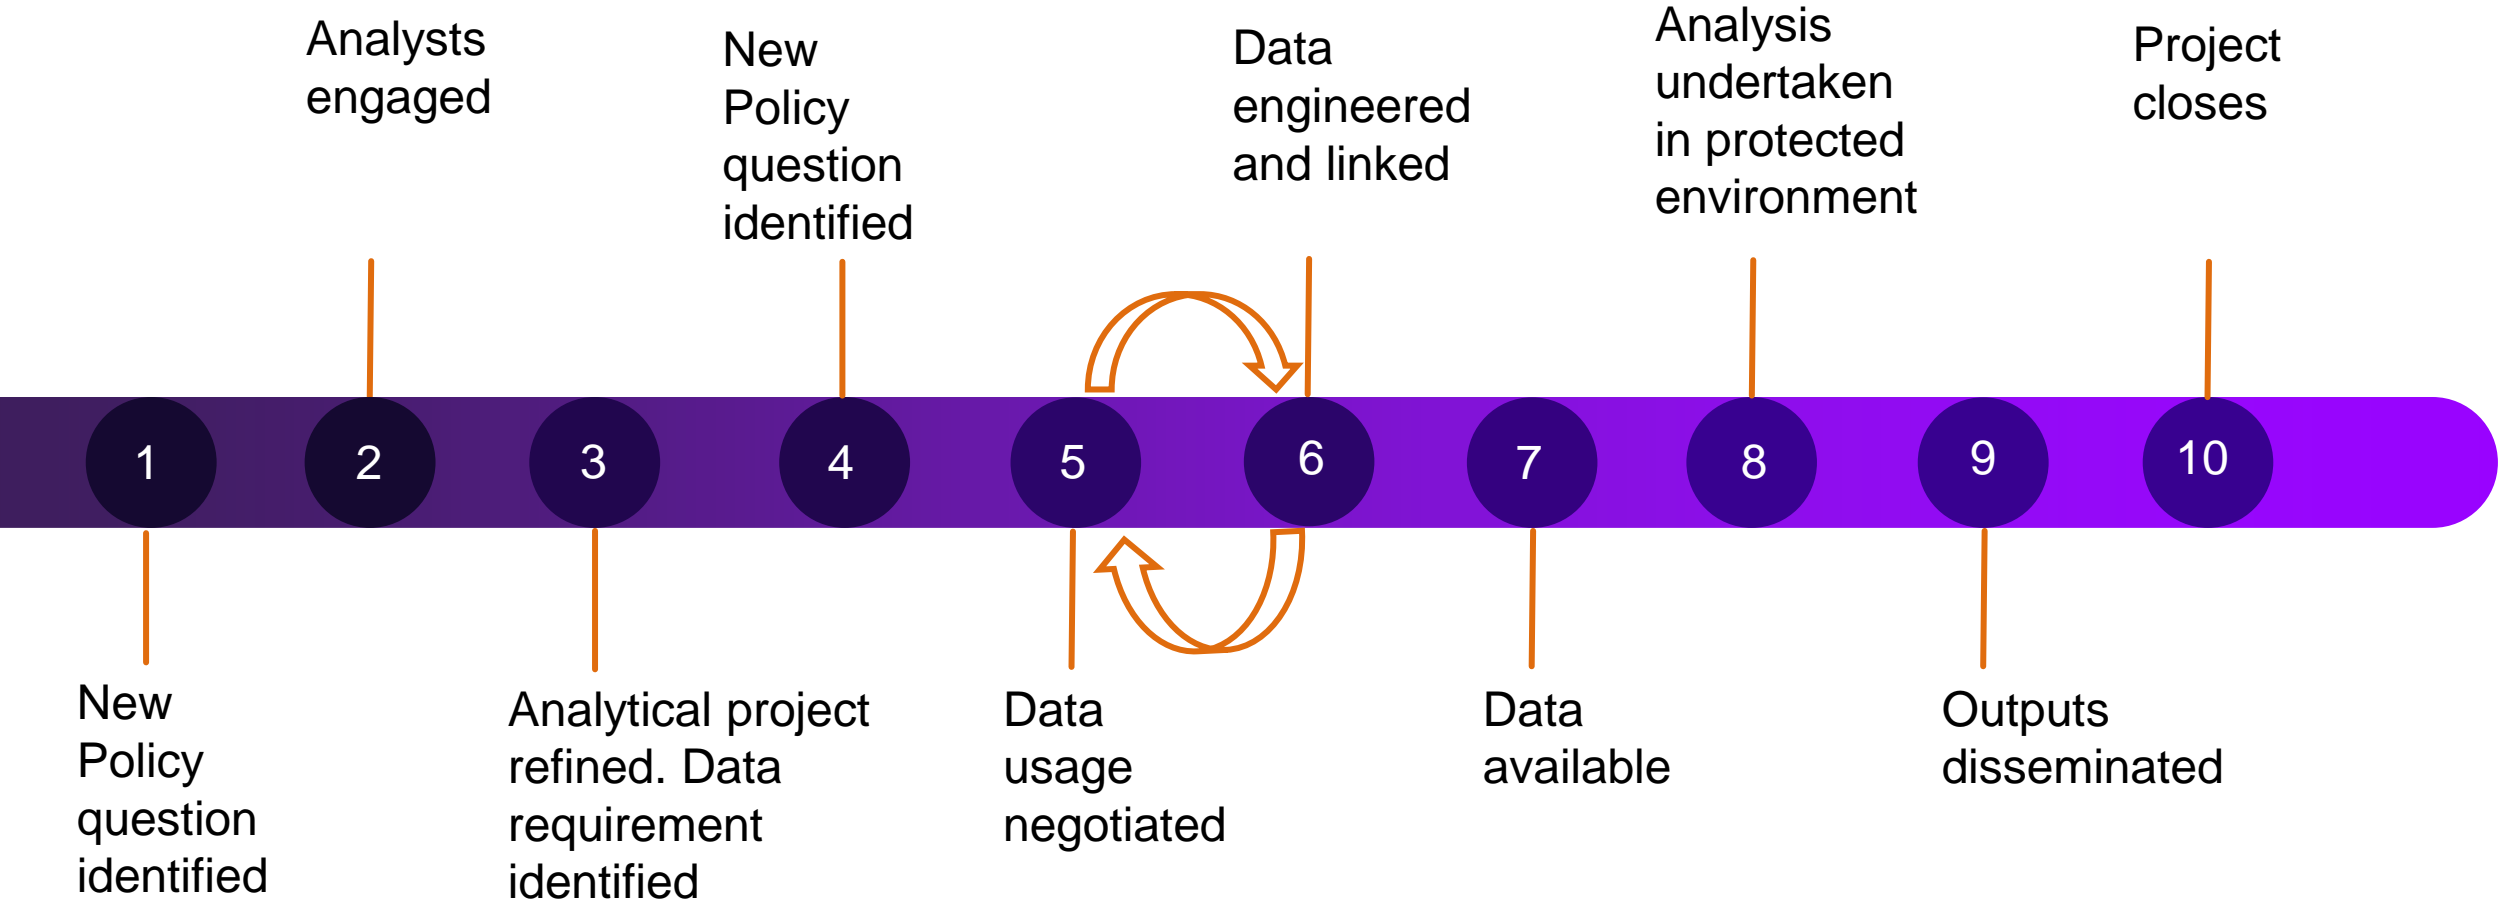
1
New Policy question identified

2
Analysts engaged

3
Analytical project refined. Data requirement identified

4
New Policy question identified

5
Data usage negotiated

6
Data engineered and linked

7
Data available

8
Analysis undertaken in protected environment

9
Outputs disseminated

10
Project closes